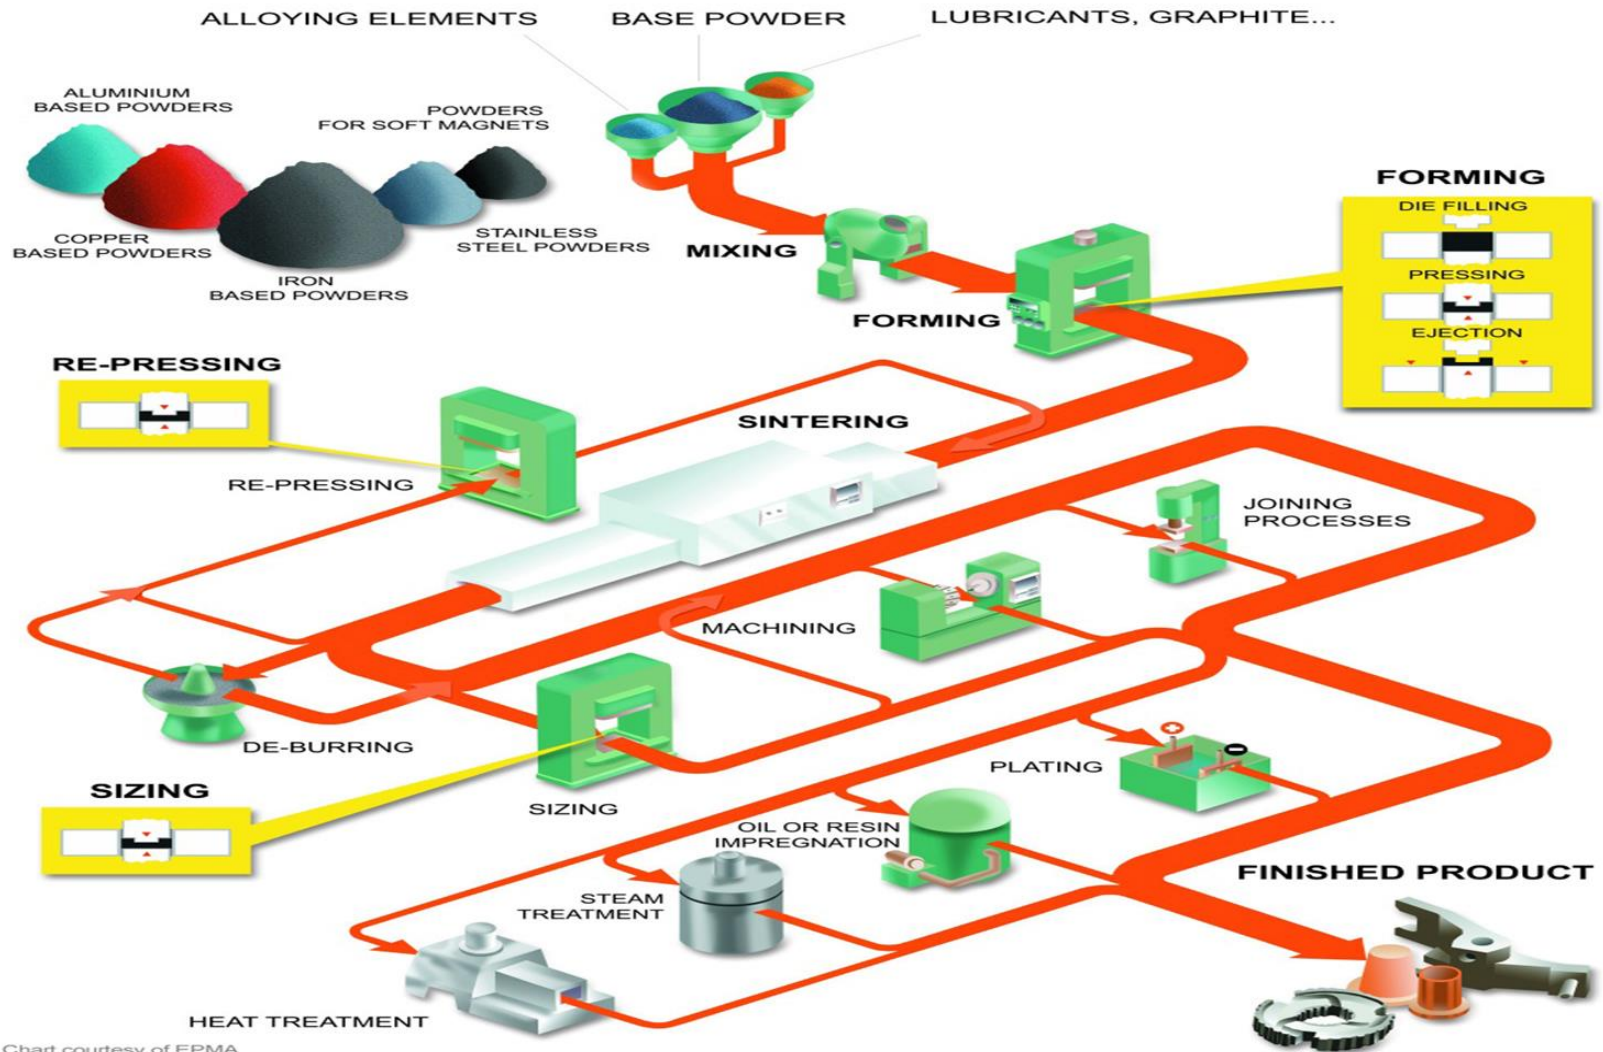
ALLOYING ELEMENTS
BASE POWDER
LUBRICANTS, GRAPHITE...

ALUMINIUM BASED POWDERS
POWDERS FOR SOFT MAGNETS
COPPER BASED POWDERS
IRON BASED POWDERS
STAINLESS STEEL POWDERS

MIXING
FORMING

FORMING
DIE FILLING
PRESSING
EJECTION

RE-PRESSING
SINTERING
RE-PRESSING
JOINING PROCESSES
MACHINING
DE-BURRING
SIZING
SIZING
PLATING
OIL OR RESIN IMPREGNATION
STEAM TREATMENT
FINISHED PRODUCT
HEAT TREATMENT

Chart courtesy of EPMA